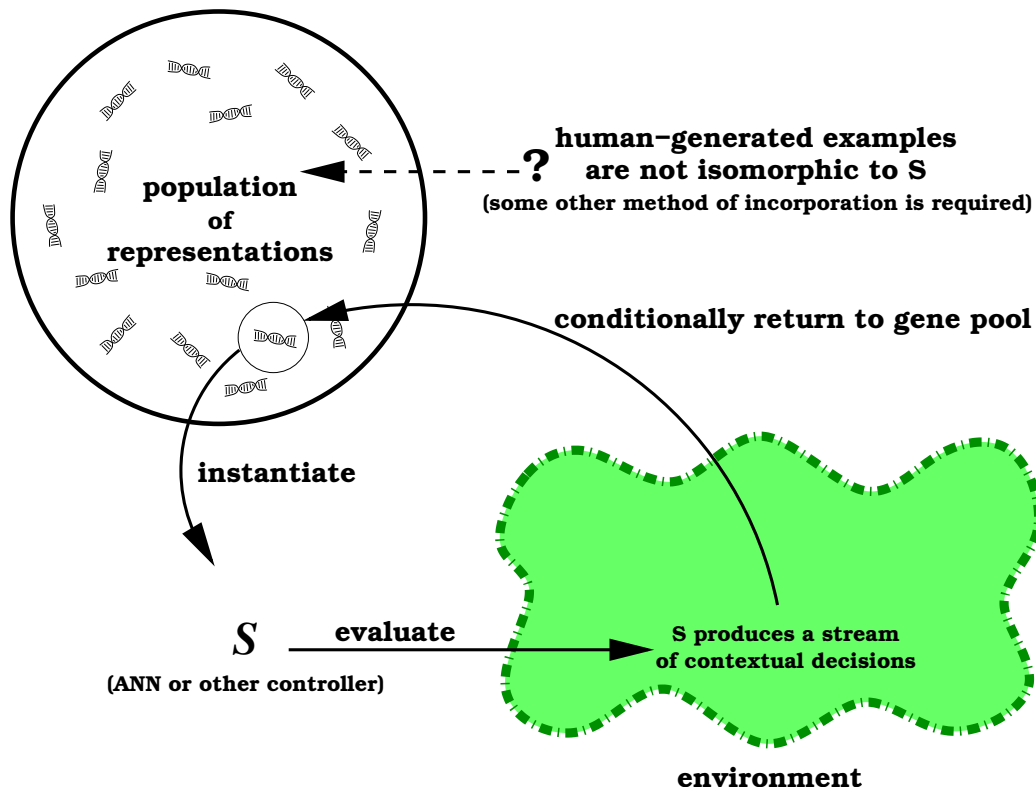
population of representations

?

human−generated examples are not isomorphic to S
(some other method of incorporation is required)

conditionally return to gene pool

instantiate

$S$
(ANN or other controller)

evaluate

S produces a stream of contextual decisions

environment